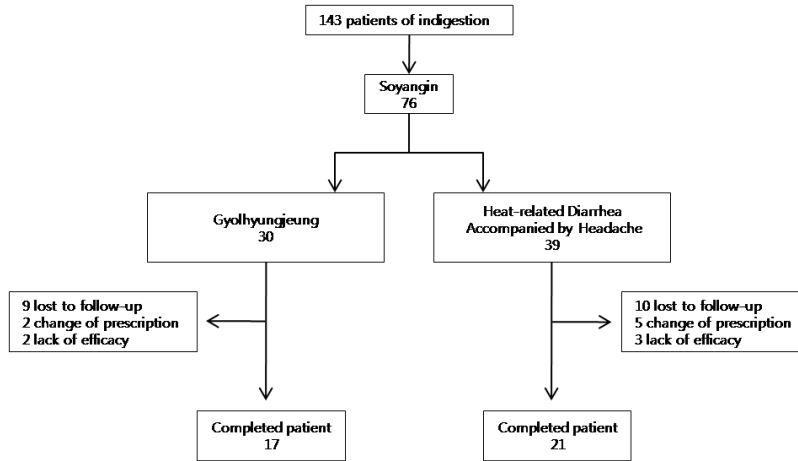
143 patients of indigestion

Soyangin
76

Gyolhyungjeung
30

Heat-related Diarrhea Accompanied by Headache
39

9 lost to follow-up
2 change of prescription
2 lack of efficacy

10 lost to follow-up
5 change of prescription
3 lack of efficacy

Completed patient
17

Completed patient
21